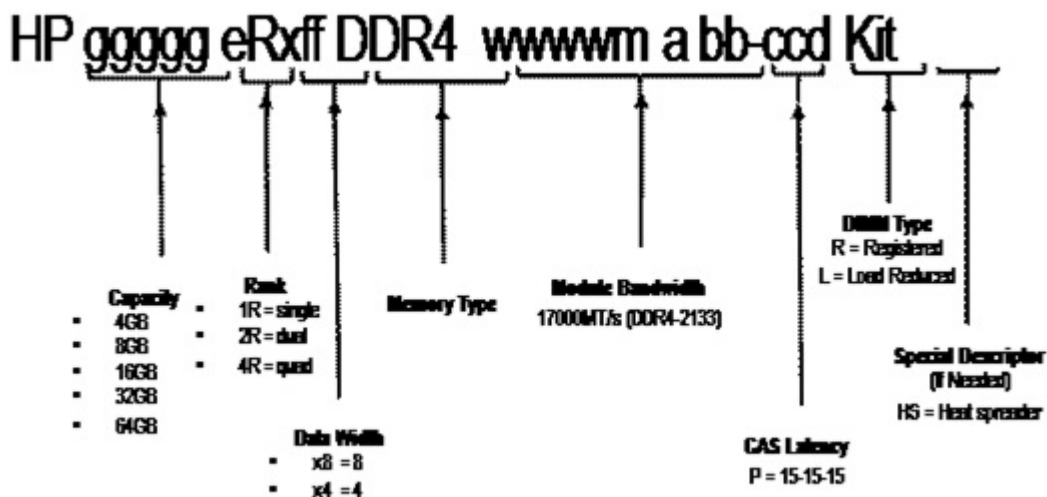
HP ggggg eRxff DDR4 wwwwm a bb-ccd Kit

Capacity
- 4GB
- 8GB
- 16GB
- 32GB
- 64GB

Rank
- 1R = single
- 2R = dual
- 4R = quad

Data Width
- x8 = 8
- x4 = 4

Memory Type

Module Bandwidth
17000MT/s (DDR4-2133)

CAS Latency
P = 15-15-15

DIMM Type
R = Registered
L = Load Reduced

Special Descriptor
(If Needed)
HS = Heat spreader